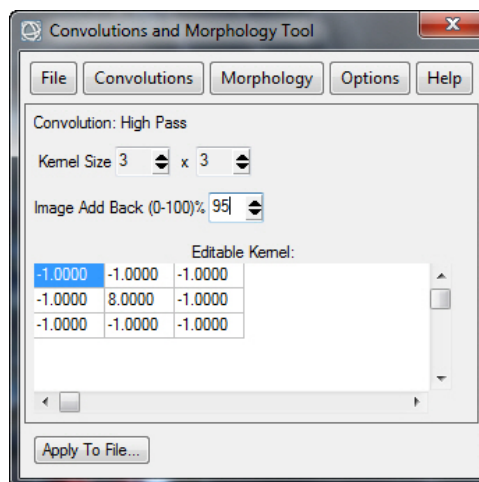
Convolutions and Morphology Tool

File Convolutions Morphology Options Help

Convolution: High Pass

Kernel Size 3 x 3

Image Add Back (0-100)% 95

Editable Kernel:

| -1.0000 | -1.0000 | -1.0000 |
|---|---|---|
| -1.0000 | 8.0000 | -1.0000 |
| -1.0000 | -1.0000 | -1.0000 |

Apply To File...